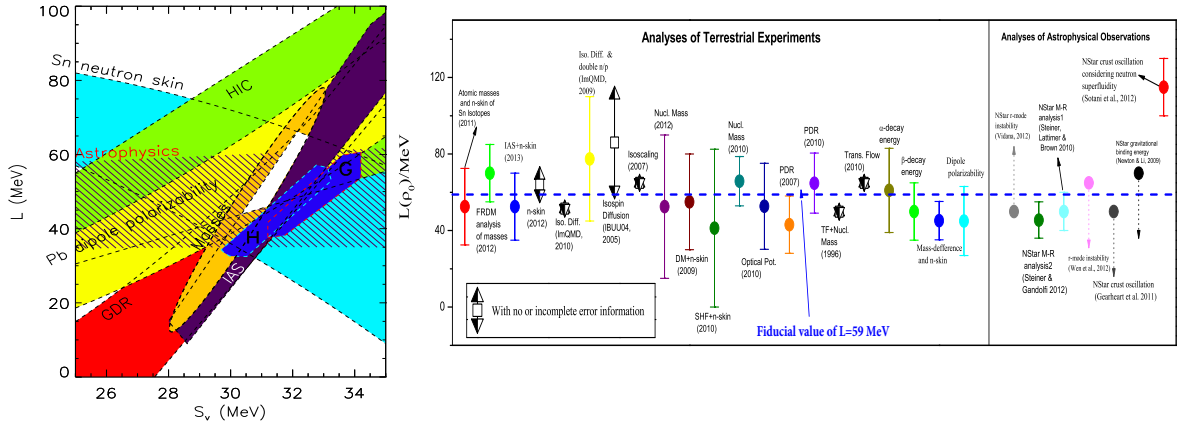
100

80

60

40

20

0

26 28 30 32 34

$S_v$ (MeV)

L (MeV)

Sn neutron skin

HIC

Astrophysics

Pb dipole polarizability

Masses

IAS

GDR

H

G

Analyses of Terrestrial Experiments

Analyses of Astrophysical Observations

$L(\rho_0)$/MeV

120

80

40

0

Atomic masses and n-skin of Sn isotopes (2011)

FRDM analysis of masses (2012)

IAS+n-skin (2013)

n-skin (2012)

Iso. Diff. (ImQMD, 2010)

Iso. Diff. & double n/p (ImQMD, 2009)

Isospin Diffusion (IBUU04, 2005)

Isoscaling (2007)

Nucl. Mass (2012)

DM+n-skin (2009)

SHF+n-skin (2010)

Nucl. Mass (2010)

Optical Pot. (2010)

PDR (2007)

PDR (2010)

TF+Nucl. Mass (1996)

Trans. Flow (2010)

α-decay energy

β-decay energy

Mass-defference and n-skin

Dipole polarizability

With no or incomplete error information

Fiducial value of L=59 MeV

NStar r-mode instability (Vidana, 2012)

NStar M-R analysis1 (Steiner, Lattimer & Brown 2010)

NStar M-R analysis2 (Steiner & Gandolfi 2012)

r-mode instability (Wen et al., 2012)

NStar crust oscillation (Gearheart et al. 2011)

NStar gravitational binding energy (Newton & Li, 2009)

NStar crust oscillation considering neutron superfluidity (Sotani et al., 2012)